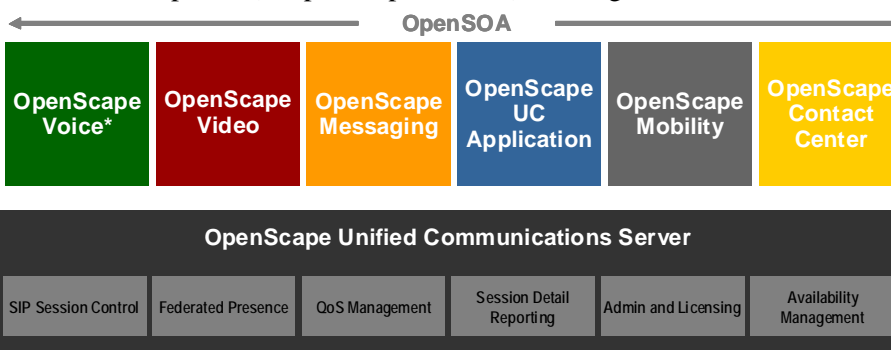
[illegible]

OpenSOA

OpenScape Voice*

OpenScape Video

OpenScape Messaging

OpenScape UC Application

OpenScape Mobility

OpenScape Contact Center

OpenScape Unified Communications Server

SIP Session Control

Federated Presence

QoS Management

Session Detail Reporting

Admin and Licensing

Availability Management